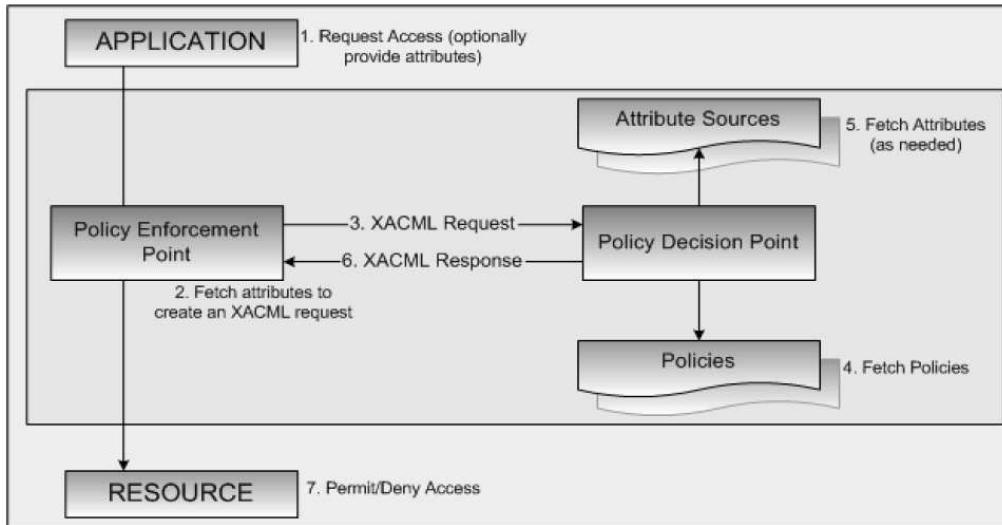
APPLICATION

1. Request Access (optionally provide attributes)

Attribute Sources

5. Fetch Attributes (as needed)

Policy Enforcement Point

3. XACML Request

Policy Decision Point

6. XACML Response

2. Fetch attributes to create an XACML request

Policies

4. Fetch Policies

RESOURCE

7. Permit/Deny Access